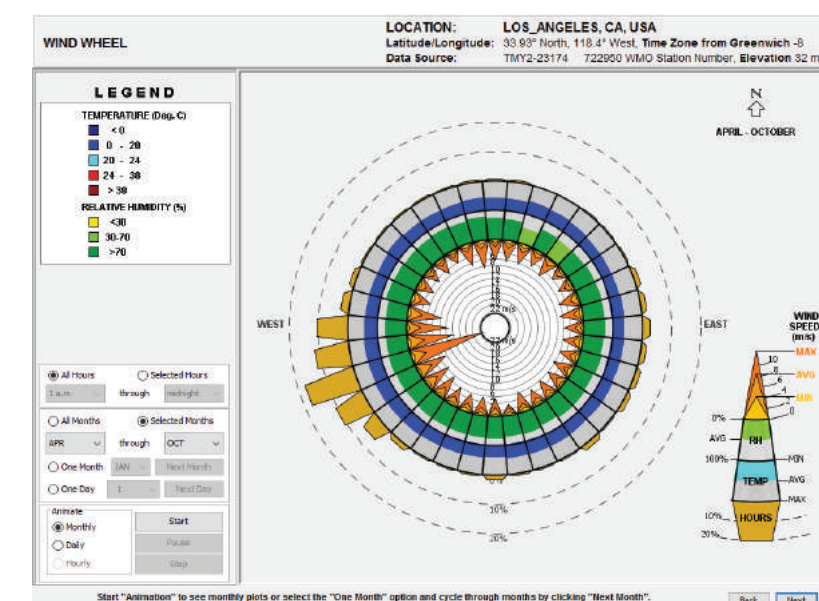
WIND WHEEL

LOCATION: LOS_ANGELES, CA, USA
Latitude/Longitude: 33.93° North, 118.4° West, Time Zone from Greenwich -8
Data Source: TMY2-23174 722950 WMO Station Number, Elevation 32 m

LEGEND

TEMPERATURE (Deg. C)
< 0
0 - 20
20 - 24
24 - 38
> 38

RELATIVE HUMIDITY (%)
<30
30-70
>70

All Hours
Selected Hours
1 a.m.
through
midnight

All Months
Selected Months
APR
through
OCT
One Month
JAN
Next Month
One Day
1
Next Day

Animate
Monthly
Daily
Hourly
Start
Pause
Stop

N
APRIL - OCTOBER

WEST
EAST

22 m/s
22 m/s

10%
20%

WIND SPEED (m/s)
10
8
6
4
2
0
MAX
AVG
MIN

0%
AVG
RH
100%
MIN
TEMP
AVG
MAX
10%
HOURS
20%

Start "Animation" to see monthly plots or select the "One Month" option and cycle through months by clicking "Next Month".

Back
Next